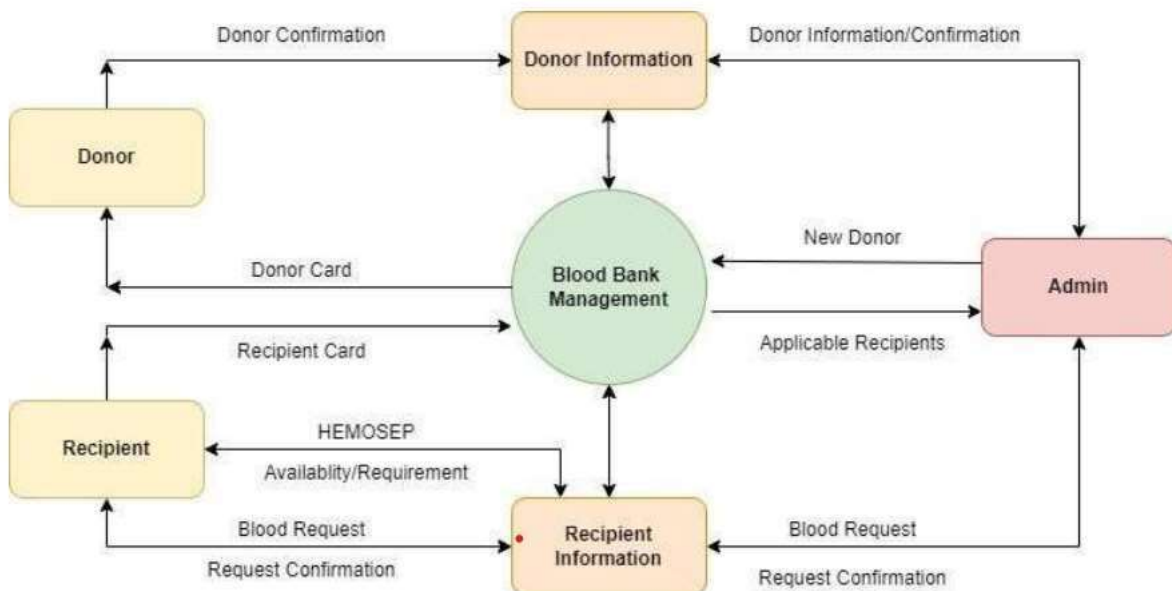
Donor Confirmation

Donor Information

Donor Information/Confirmation

Donor

New Donor

Donor Card

Blood Bank Management

Admin

Recipient Card

Applicable Recipients

HEMOSEP

Recipient

Availablity/Requirement

Blood Request

Recipient Information

Blood Request

Request Confirmation

Request Confirmation